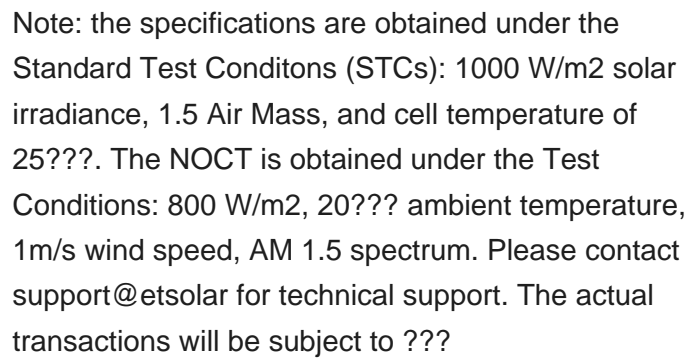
Note: the specifications are obtained under the Standard Test Conditons (STCs): 1000 W/m2 solar irradiance, 1.5 Air Mass, and cell temperature of 25???. The NOCT is obtained under the Test Conditions: 800 W/m2, 20??? ambient temperature, 1m/s wind speed, AM 1.5 spectrum. Please contact support@etsolar for technical support. The actual transactions will be subject to ???